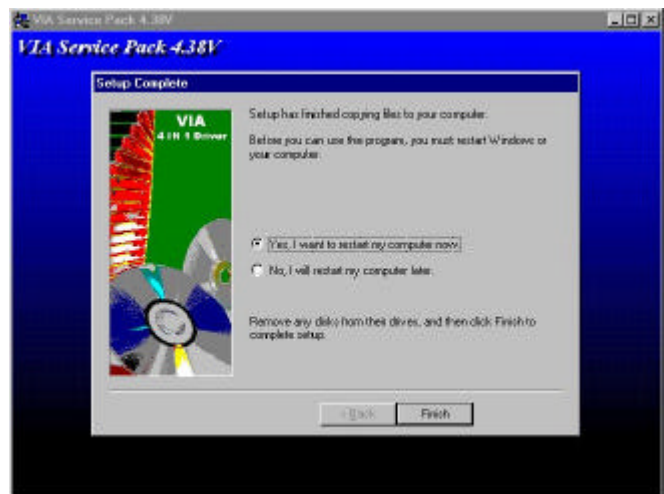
VIA Service Pack 4.38V

VIA Service Pack 4.38V

Setup Complete

VIA
4 IN 1 Driver

Setup has finished copying files to your computer.

Before you can use the program, you must restart Windows or your computer.

Yes, I want to restart my computer now.

No, I will restart my computer later.

Remove any disks from their drives, and then click Finish to complete setup.

< Back

Finish